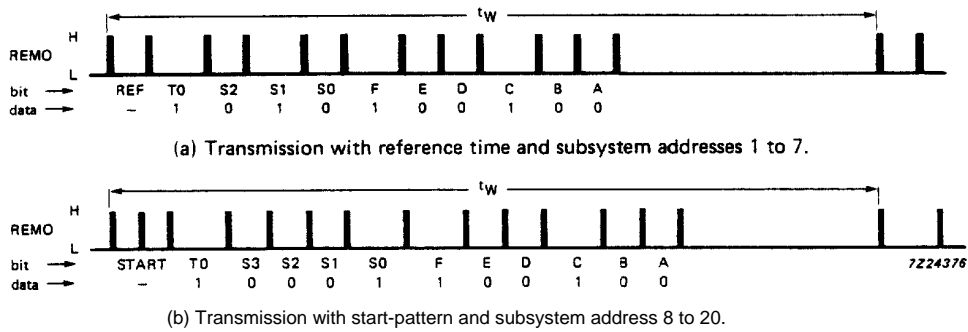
$t_W$

REMO H L

bit → REF T0 S2 S1 S0 F E D C B A
data → – 1 0 1 0 1 0 0 1 0 0

(a) Transmission with reference time and subsystem addresses 1 to 7.

$t_W$

REMO H L

bit → START T0 S3 S2 S1 S0 F E D C B A
data → – 1 0 0 0 1 1 0 0 1 0 0

7Z24376

(b) Transmission with start-pattern and subsystem address 8 to 20.